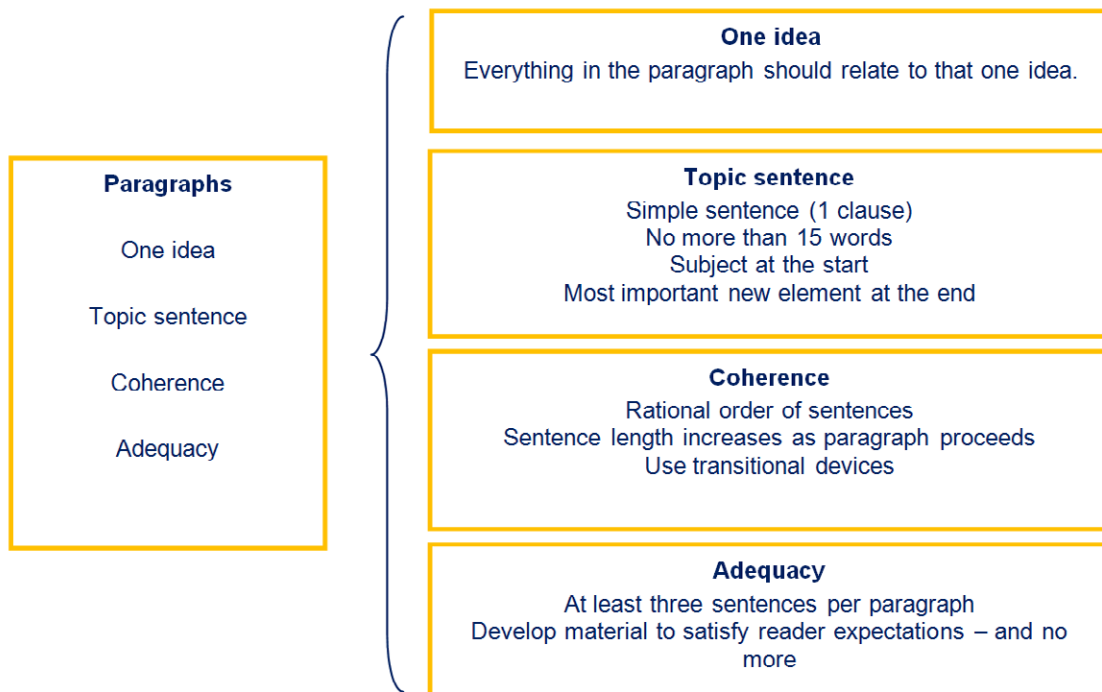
Paragraphs

One idea

Topic sentence

Coherence

Adequacy

One idea
Everything in the paragraph should relate to that one idea.

Topic sentence
Simple sentence (1 clause)
No more than 15 words
Subject at the start
Most important new element at the end

Coherence
Rational order of sentences
Sentence length increases as paragraph proceeds
Use transitional devices

Adequacy
At least three sentences per paragraph
Develop material to satisfy reader expectations – and no more